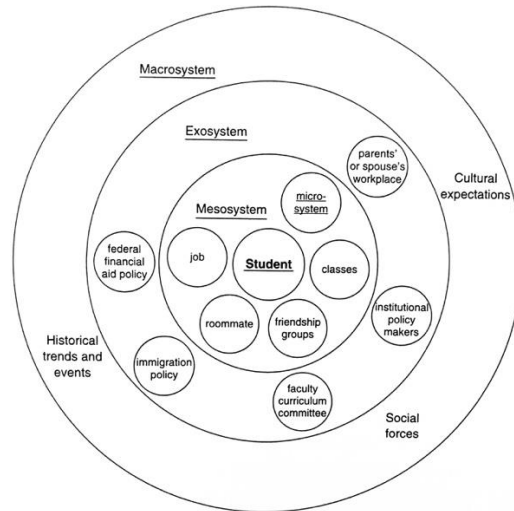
Macrosystem

Exosystem

Mesosystem

microsystem

parents' or spouse's workplace

Cultural expectations

federal financial aid policy

job

Student

classes

roommate

friendship groups

institutional policy makers

Historical trends and events

immigration policy

faculty curriculum committee

Social forces